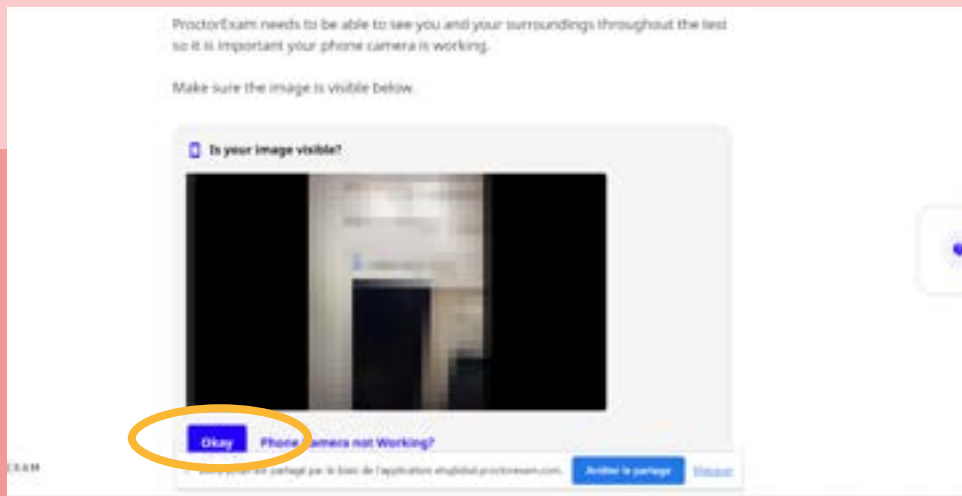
ProctorExam needs to be able to see you and your surroundings throughout the test so it is important your phone camera is working.

Make sure the image is visible below.

Is your image visible?

Okay Phone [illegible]amera not Working?

EXAM

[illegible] partagé par le biais de l'application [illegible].proctorexam.com.

Arrêter le partage

Masquer